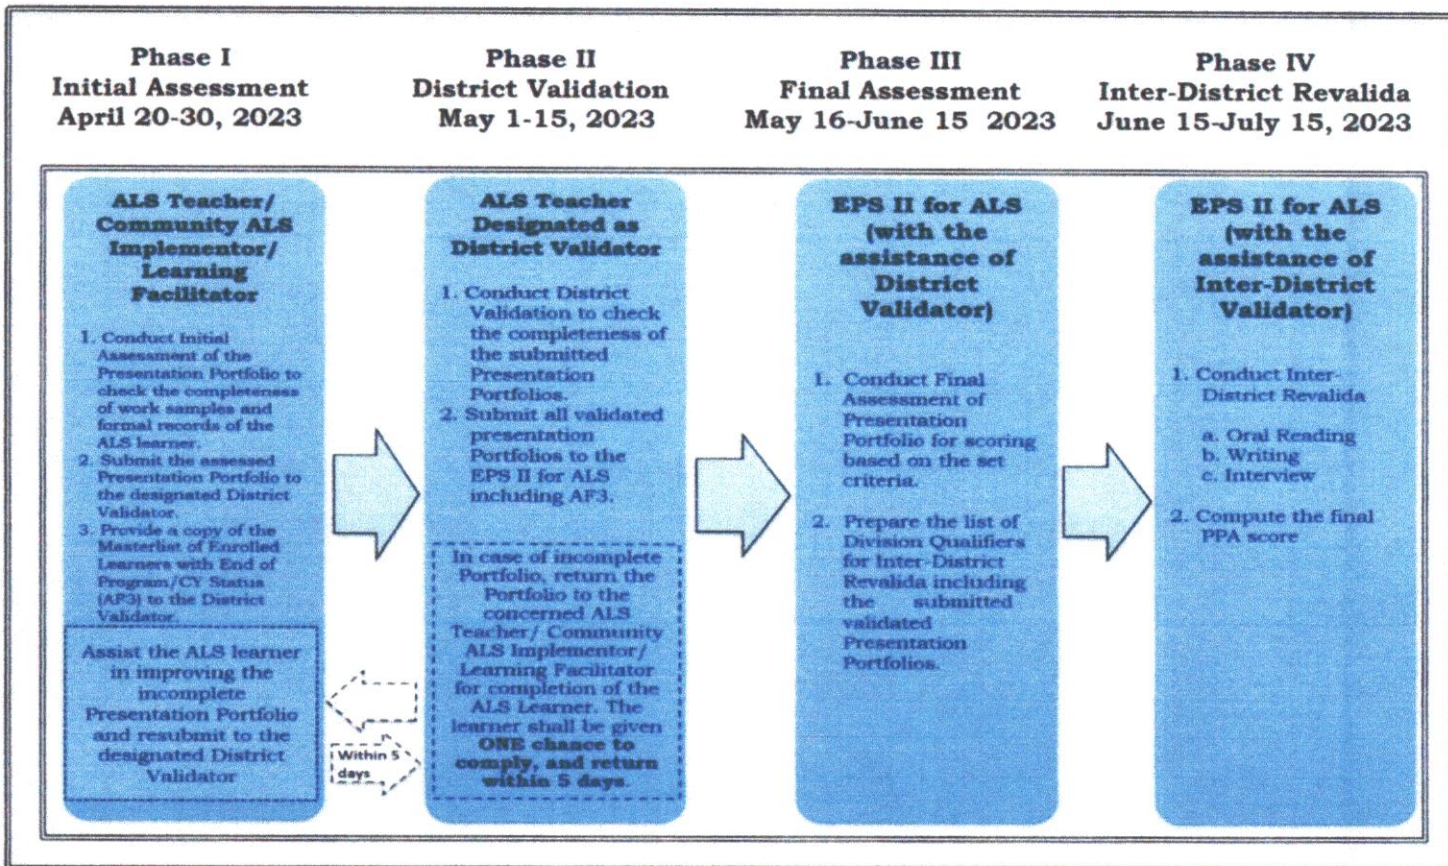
Phase I
Initial Assessment
April 20-30, 2023

Phase II
District Validation
May 1-15, 2023

Phase III
Final Assessment
May 16-June 15 2023

Phase IV
Inter-District Revalida
June 15-July 15, 2023

ALS Teacher/ Community ALS Implementor/ Learning Facilitator

1. Conduct Initial Assessment of the Presentation Portfolio to check the completeness of work samples and formal records of the ALS learner.
2. Submit the assessed Presentation Portfolio to the designated District Validator.
3. Provide a copy of the Masterlist of Enrolled Learners with End of Program/CY Status (AF3) to the District Validator.

Assist the ALS learner in improving the incomplete Presentation Portfolio and resubmit to the designated District Validator

Within 5 days

ALS Teacher Designated as District Validator

1. Conduct District Validation to check the completeness of the submitted Presentation Portfolios.
2. Submit all validated presentation Portfolios to the EPS II for ALS including AF3.

In case of incomplete Portfolio, return the Portfolio to the concerned ALS Teacher/ Community ALS Implementor/ Learning Facilitator for completion of the ALS Learner. The learner shall be given ONE chance to comply, and return within 5 days.

EPS II for ALS (with the assistance of District Validator)

1. Conduct Final Assessment of Presentation Portfolio for scoring based on the set criteria.

2. Prepare the list of Division Qualifiers for Inter-District Revalida including the submitted validated Presentation Portfolios.

EPS II for ALS (with the assistance of Inter-District Validator)

1. Conduct Inter-District Revalida

a. Oral Reading
b. Writing
c. Interview

2. Compute the final PPA score